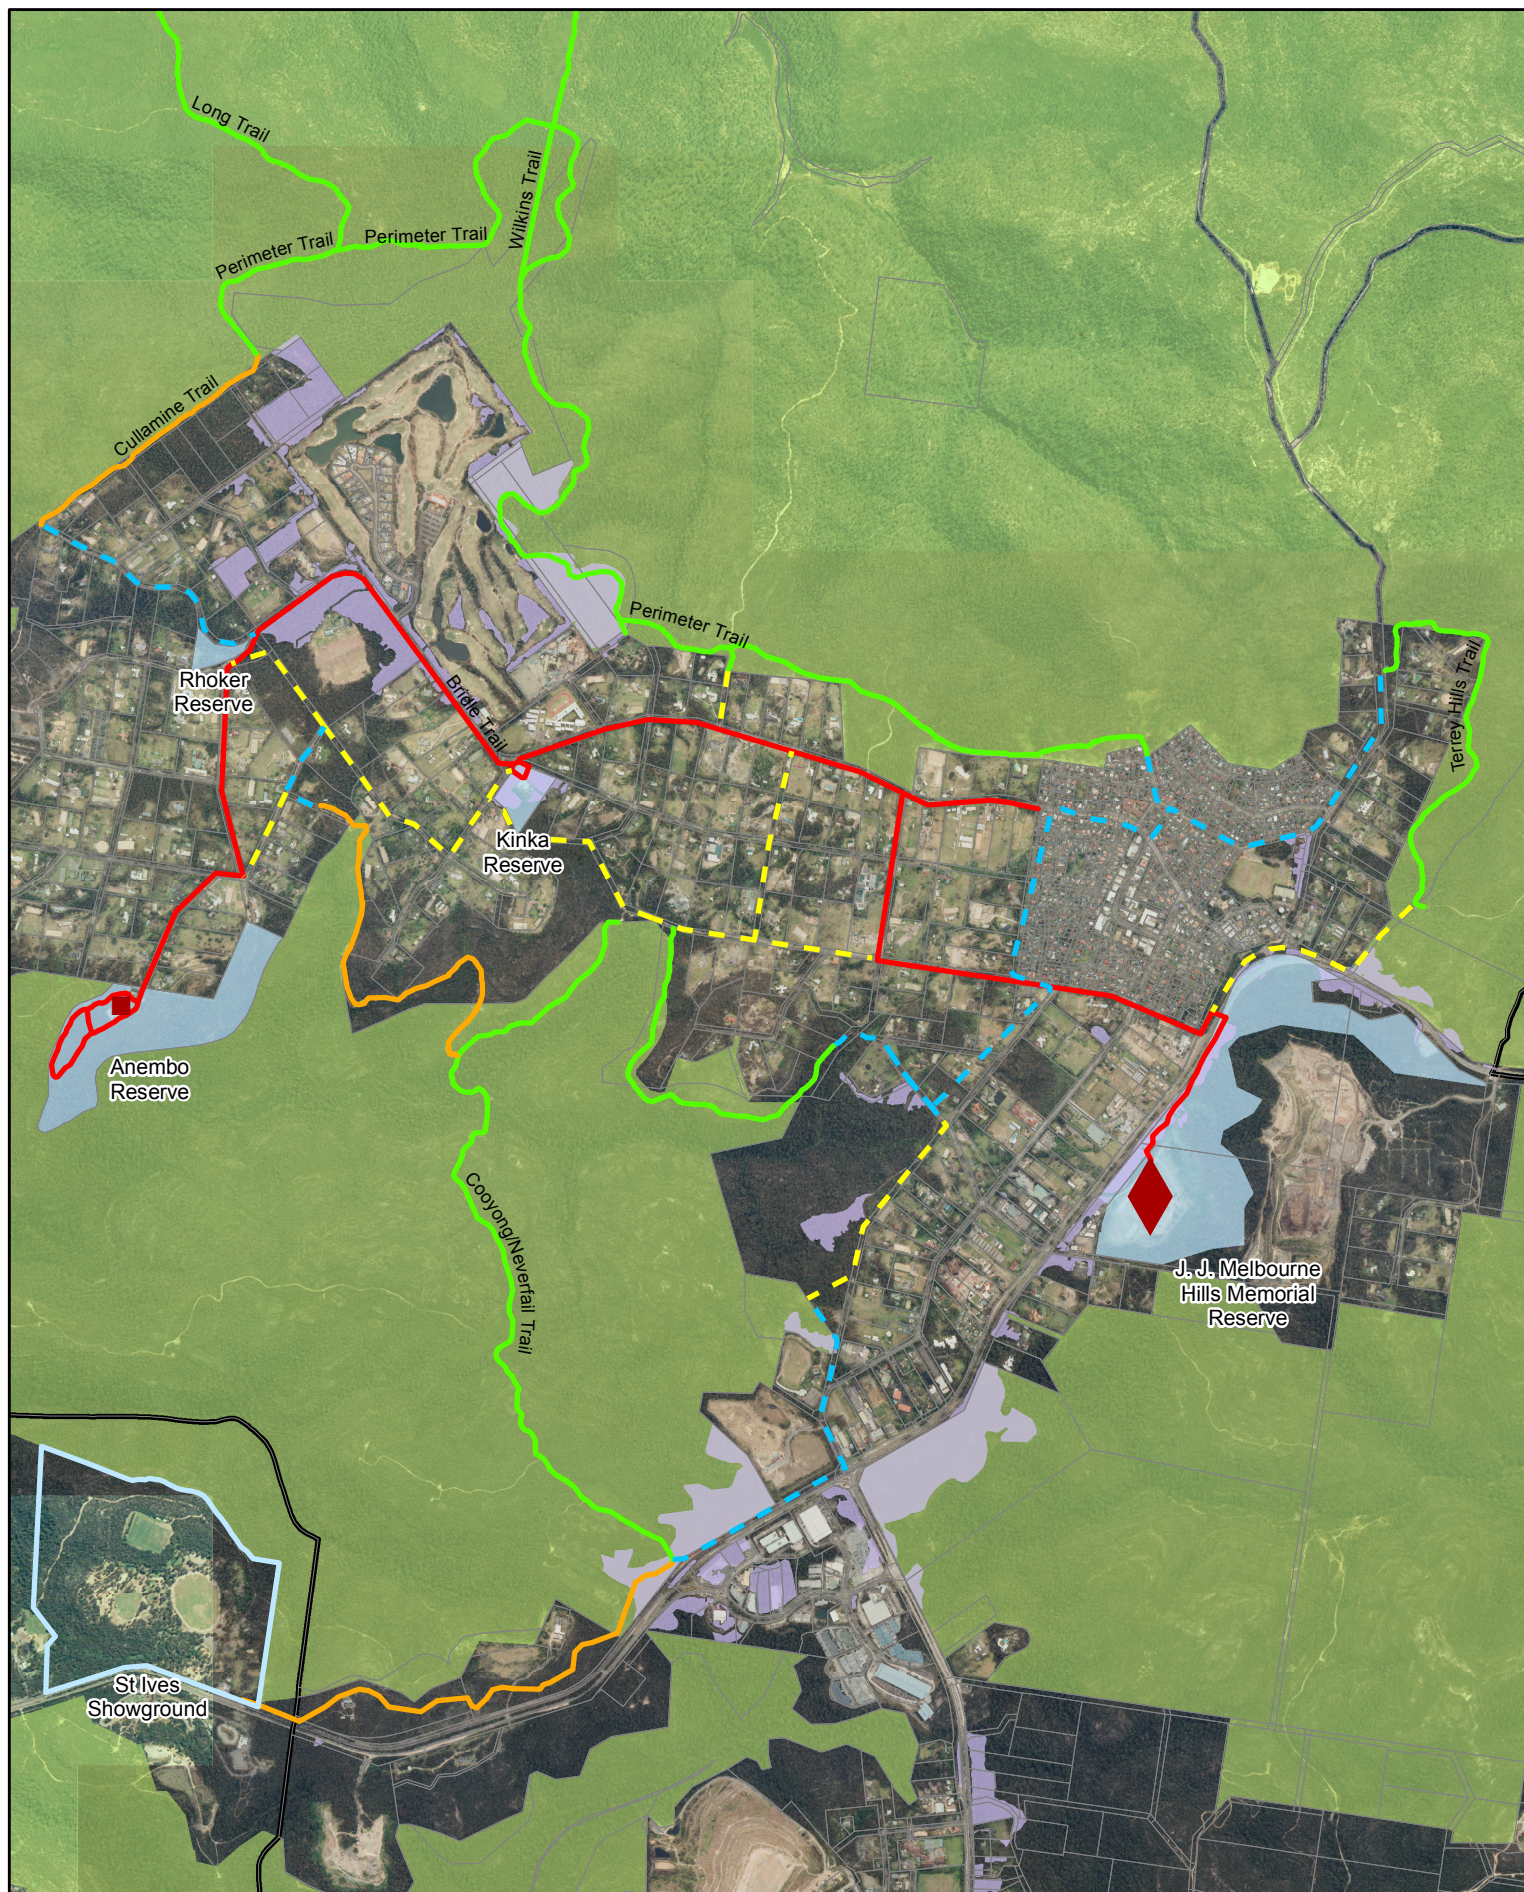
Long Trail

Wilkins Trail

Perimeter Trail

Perimeter Trail

Cullamine Trail

Perimeter Trail

Terrey Hills Trail

Rhoker Reserve

Bridle Trail

Kinka Reserve

Anembo Reserve

Cooyong/Neverfail Trail

J. J. Melbourne Hills Memorial Reserve

St Ives Showground